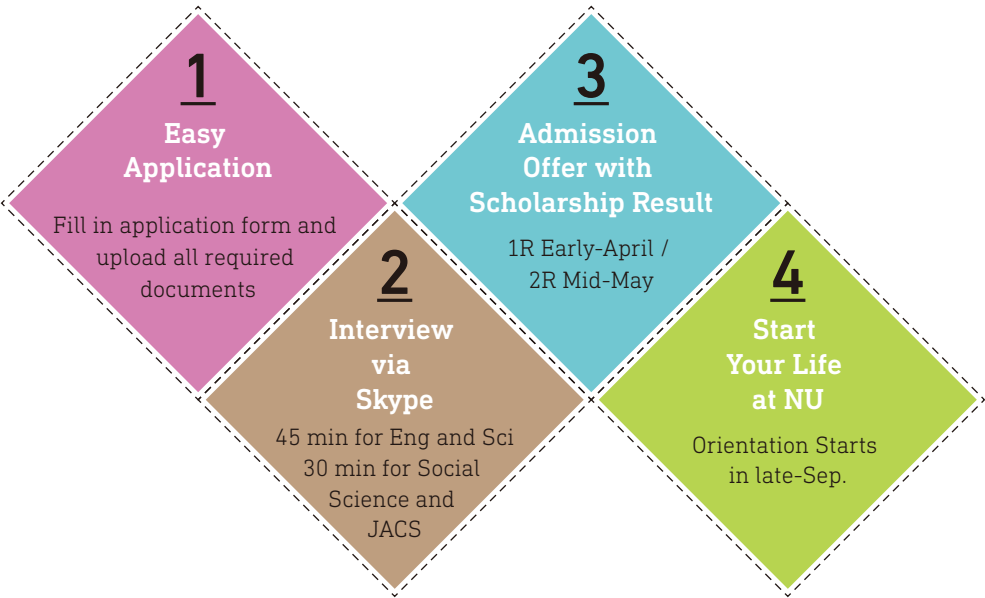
1
Easy Application

Fill in application form and upload all required documents

2
Interview via Skype

45 min for Eng and Sci
30 min for Social Science and JACS

3
Admission Offer with Scholarship Result

1R Early-April /
2R Mid-May

4
Start Your Life at NU

Orientation Starts in late-Sep.